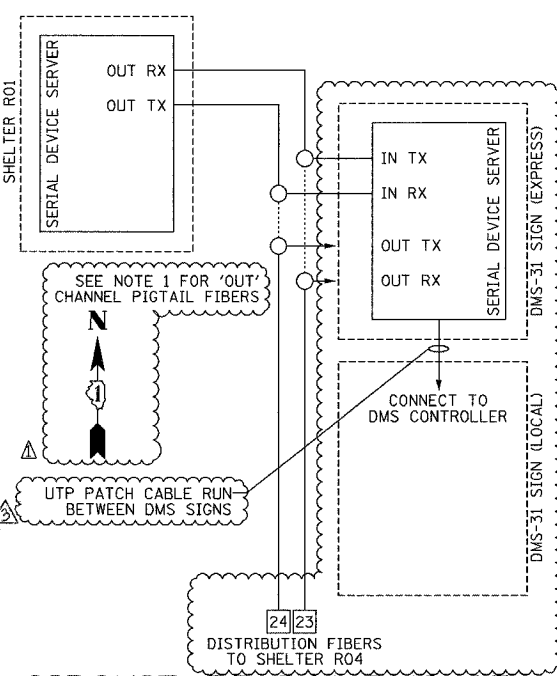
SHELTER R01

SERIAL DEVICE SERVER

OUT RX

OUT TX

IN TX

IN RX

OUT TX

OUT RX

SERIAL DEVICE SERVER

DMS-31 SIGN (EXPRESS)

SEE NOTE 1 FOR 'OUT' CHANNEL PIGTAIL FIBERS

N

1

1

CONNECT TO DMS CONTROLLER

DMS-31 SIGN (LOCAL)

3

UTP PATCH CABLE RUN BETWEEN DMS SIGNS

24

23

DISTRIBUTION FIBERS TO SHELTER R04